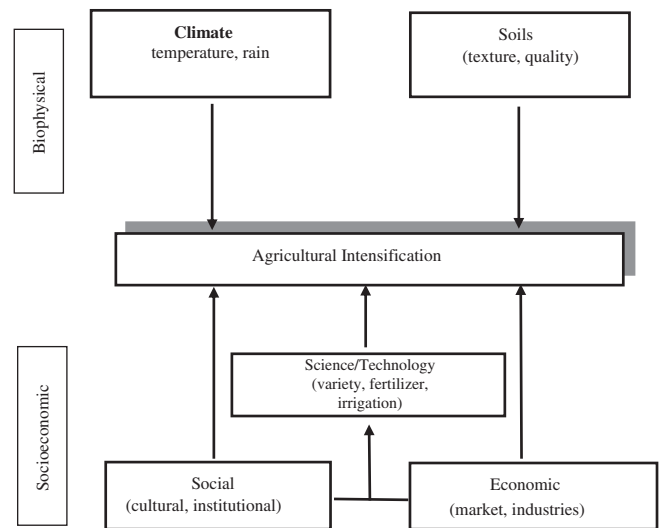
Biophysical

Climate
temperature, rain

Soils
(texture, quality)

Agricultural Intensification

Socioeconomic

Science/Technology
(variety, fertilizer, irrigation)

Social
(cultural, institutional)

Economic
(market, industries)